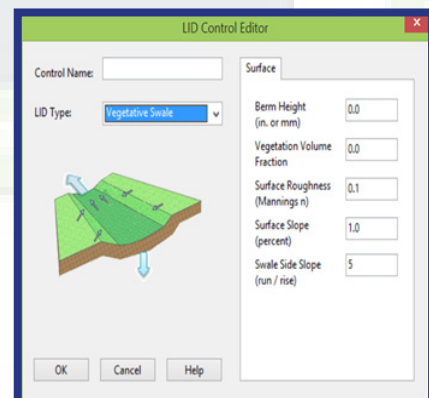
LID Control Editor

x

Control Name:

LID Type: Vegetative Swale

Surface

Berm Height (in. or mm) 0.0

Vegetation Volume Fraction 0.0

Surface Roughness (Mannings n) 0.1

Surface Slope (percent) 1.0

Swale Side Slope (run / rise) 5

OK Cancel Help